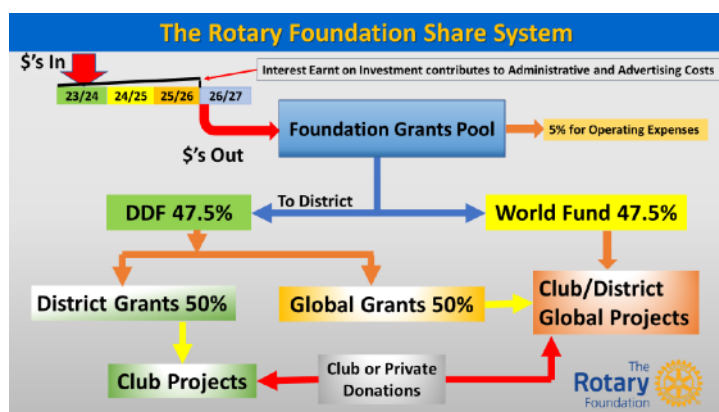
The Rotary Foundation Share System

$'s In

Interest Earnt on Investment contributes to Administrative and Advertising Costs

23/24 24/25 25/26 26/27

Foundation Grants Pool

5% for Operating Expenses

$'s Out

To District

DDF 47.5%

World Fund 47.5%

District Grants 50%

Global Grants 50%

Club/District Global Projects

Club Projects

Club or Private Donations

The Rotary Foundation